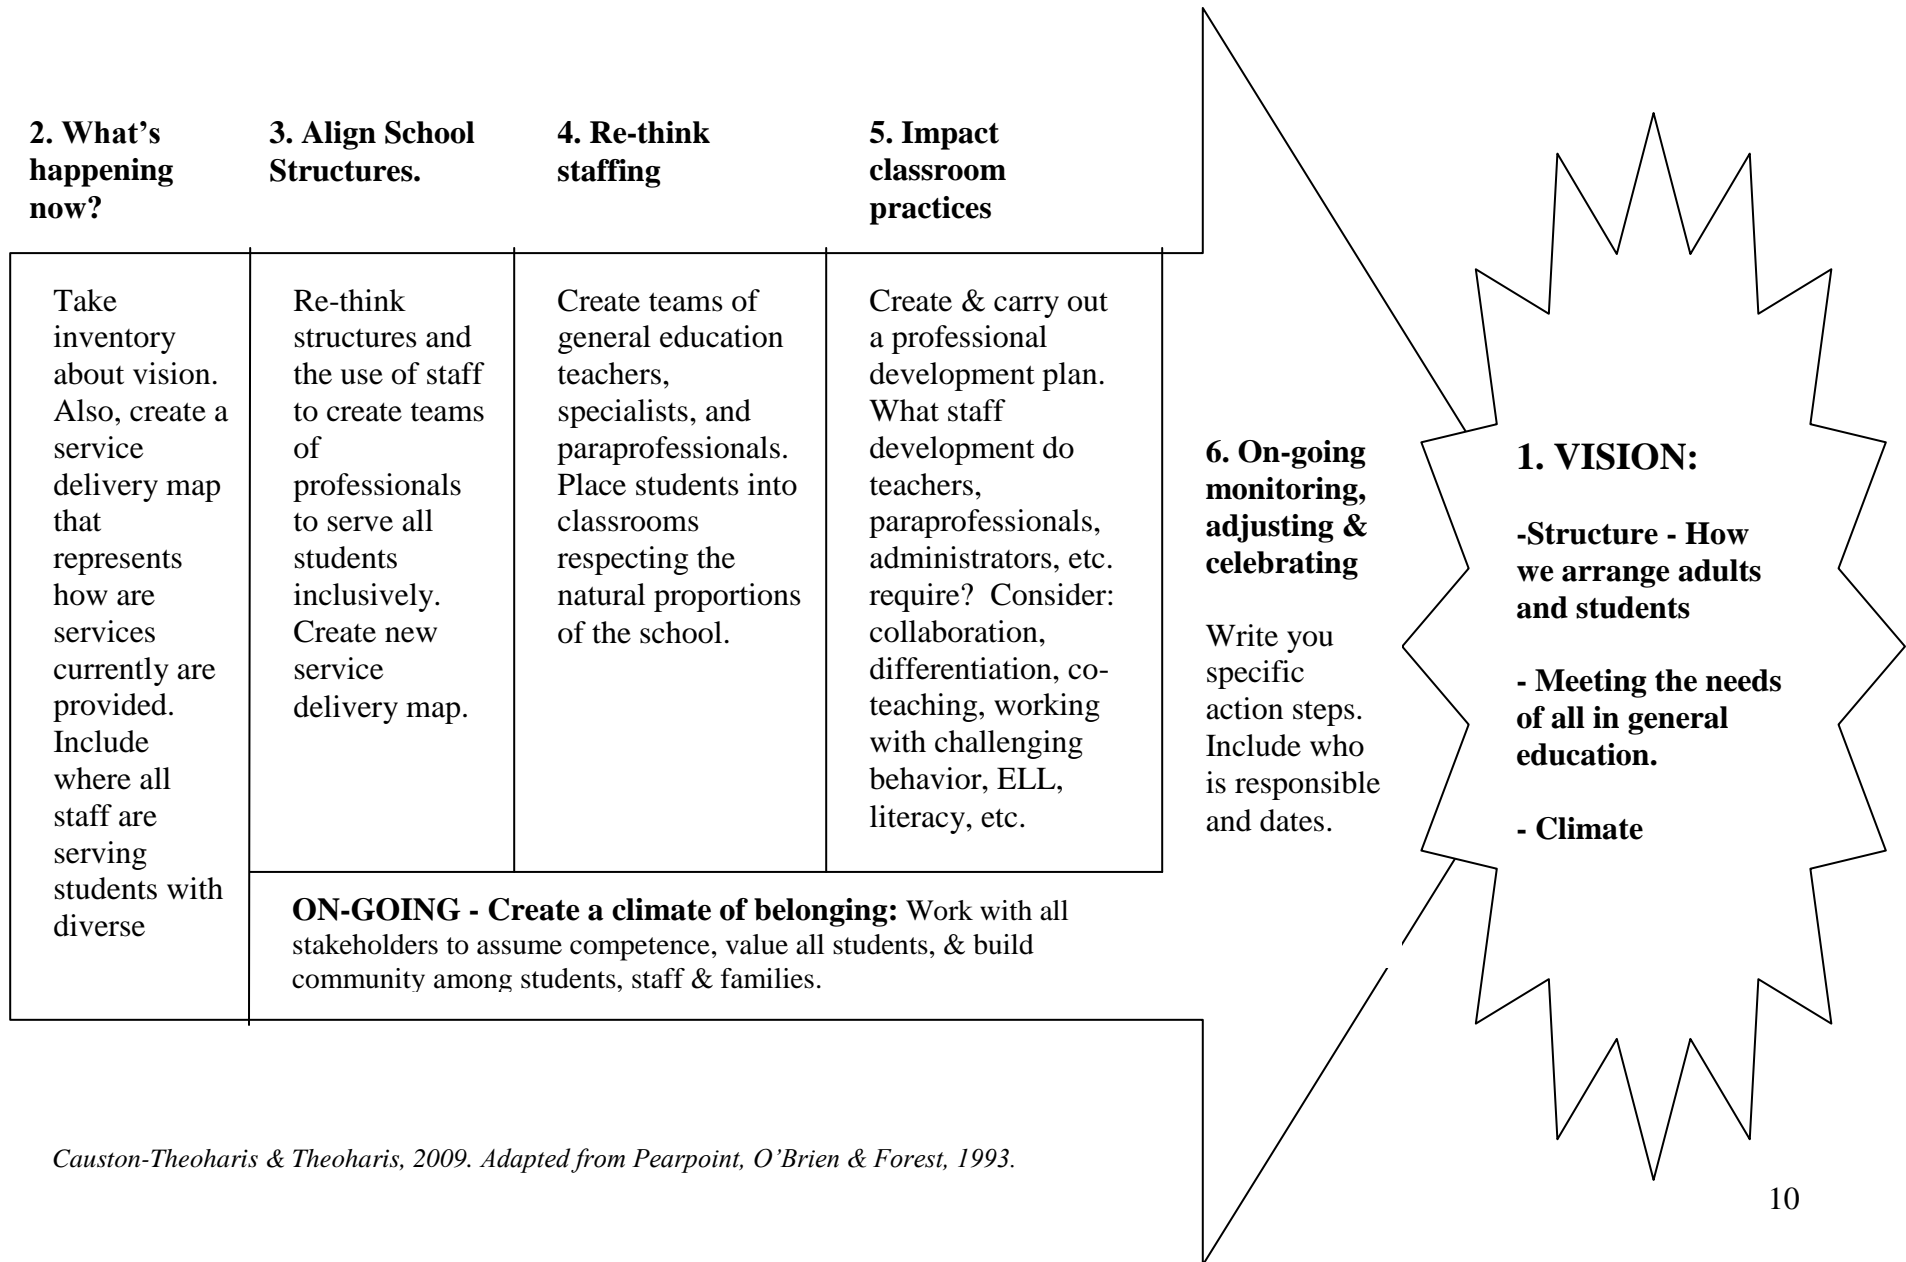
**2. What's happening now?**

**3. Align School Structures.**

**4. Re-think staffing**

**5. Impact classroom practices**

Take inventory about vision. Also, create a service delivery map that represents how are services currently are provided. Include where all staff are serving students with diverse

Re-think structures and the use of staff to create teams of professionals to serve all students inclusively. Create new service delivery map.

Create teams of general education teachers, specialists, and paraprofessionals. Place students into classrooms respecting the natural proportions of the school.

Create & carry out a professional development plan. What staff development do teachers, paraprofessionals, administrators, etc. require? Consider: collaboration, differentiation, co-teaching, working with challenging behavior, ELL, literacy, etc.

**ON-GOING - Create a climate of belonging:** Work with all stakeholders to assume competence, value all students, & build community among students, staff & families.

**6. On-going monitoring, adjusting & celebrating**

Write you specific action steps. Include who is responsible and dates.

**1. VISION:**

**-Structure - How we arrange adults and students**

**- Meeting the needs of all in general education.**

**- Climate**

*Causton-Theoharis & Theoharis, 2009. Adapted from Pearpoint, O'Brien & Forest, 1993.*

10